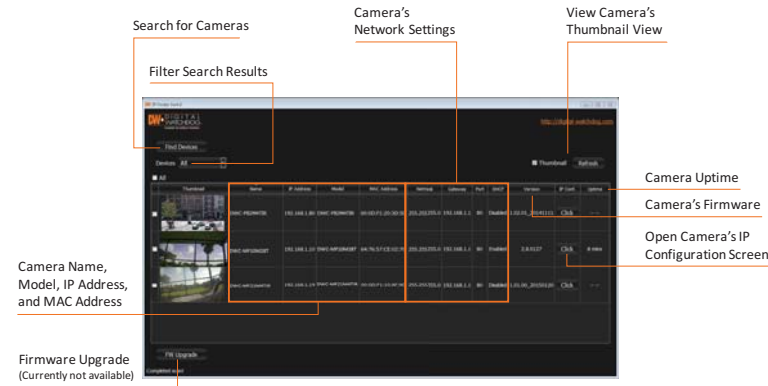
Search for Cameras

Filter Search Results

Camera's Network Settings

View Camera's Thumbnail View

Camera Uptime

Camera's Firmware

Open Camera's IP Configuration Screen

Camera Name, Model, IP Address, and MAC Address

Firmware Upgrade (Currently not available)

IP Finder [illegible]

DW DIGITAL WATCHDOG

http://digital-watchdog.com

Find Devices

Devices All

Thumbnail Refresh

All

| Thumbnail | Name | IP Address | Model | MAC Address | Netmask | Gateway | Port | DHCP | Version | IP Conf. | Uptime |
|---|---|---|---|---|---|---|---|---|---|---|---|
| | DWC-PB2M4TIR | 192.168.1.80 | DWC-PB2M4TIR | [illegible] | 255.255.255.0 | 192.168.1.1 | 80 | Disabled | 1.02.01_20141111 | Click | -- |
| | DWC-MF10M28T | 192.168.1.13 | DWC-MF10M28T | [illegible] | 255.255.255.0 | 192.168.1.1 | 80 | Disabled | 3.8.0127 | Click | 4 mins |
| | DWC-MF21M4TIR | 192.168.1.23 | DWC-MF21M4TIR | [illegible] | 255.255.255.0 | 192.168.1.1 | 80 | Disabled | 1.01.00_20150120 | Click | -- |

FW Upgrade

Completed scan